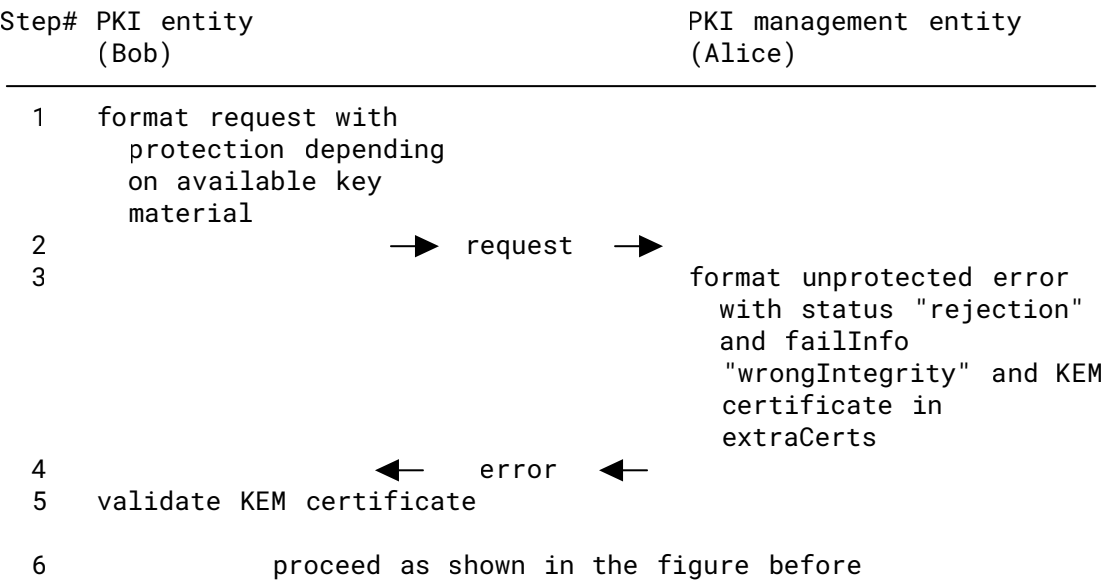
| Step# | PKI entity (Bob) | | PKI management entity (Alice) |
|---|---|---|---|
| 1 | format request with protection depending on available key material | | |
| 2 | | → request → | |
| 3 | | | format unprotected error with status "rejection" and failInfo "wrongIntegrity" and KEM certificate in extraCerts |
| 4 | | ← error ← | |
| 5 | validate KEM certificate | | |
| 6 | proceed as shown in the figure before | | |